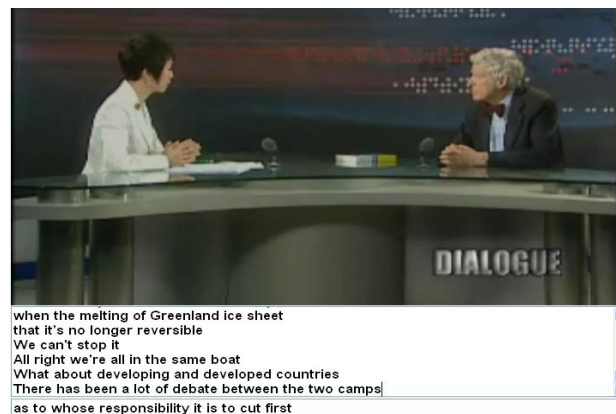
DIALOGUE

when the melting of Greenland ice sheet
that it's no longer reversible
We can't stop it
All right we're all in the same boat
What about developing and developed countries
There has been a lot of debate between the two camps

as to whose responsibility it is to cut first